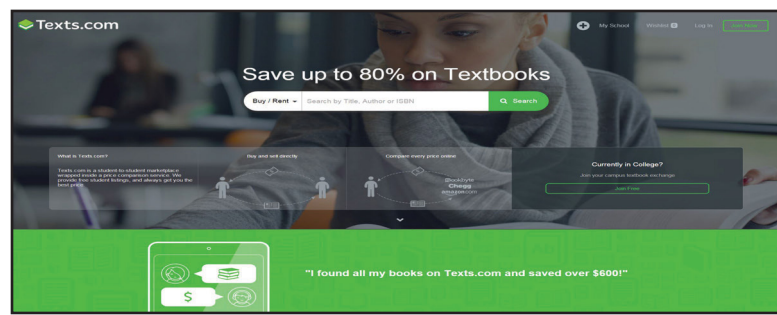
Texts.com

My School Wishlist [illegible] Log In Join Now

Save up to 80% on Textbooks

Buy / Rent Search by Title, Author or ISBN Search

What is Texts.com?

Texts.com is a student to student marketplace wrapped inside a price comparison service. We provide free student listings, and always get you the best price.

Buy and sell directly

Compare every price online

Bookbyte
Chegg
amazon.com

Currently in College?

Join your campus textbook exchange

Join Free

$

"I found all my books on Texts.com and saved over $600!"